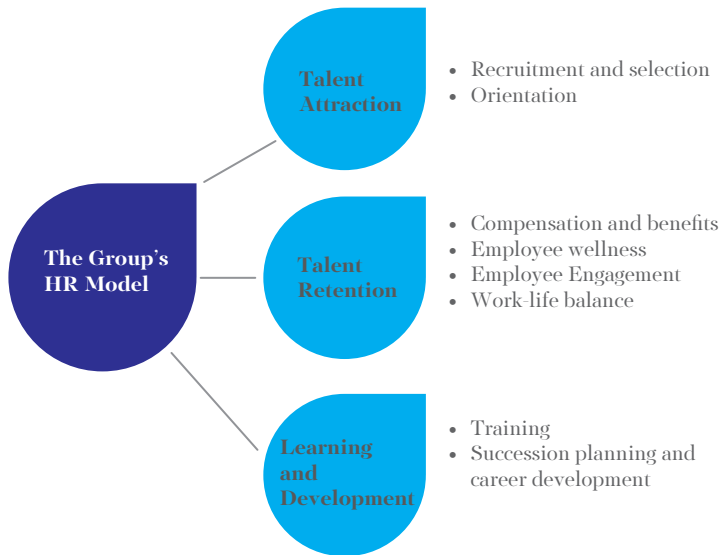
The Group's HR Model

Talent Attraction

- Recruitment and selection
- Orientation

Talent Retention

- Compensation and benefits
- Employee wellness
- Employee Engagement
- Work-life balance

Learning and Development

- Training
- Succession planning and career development